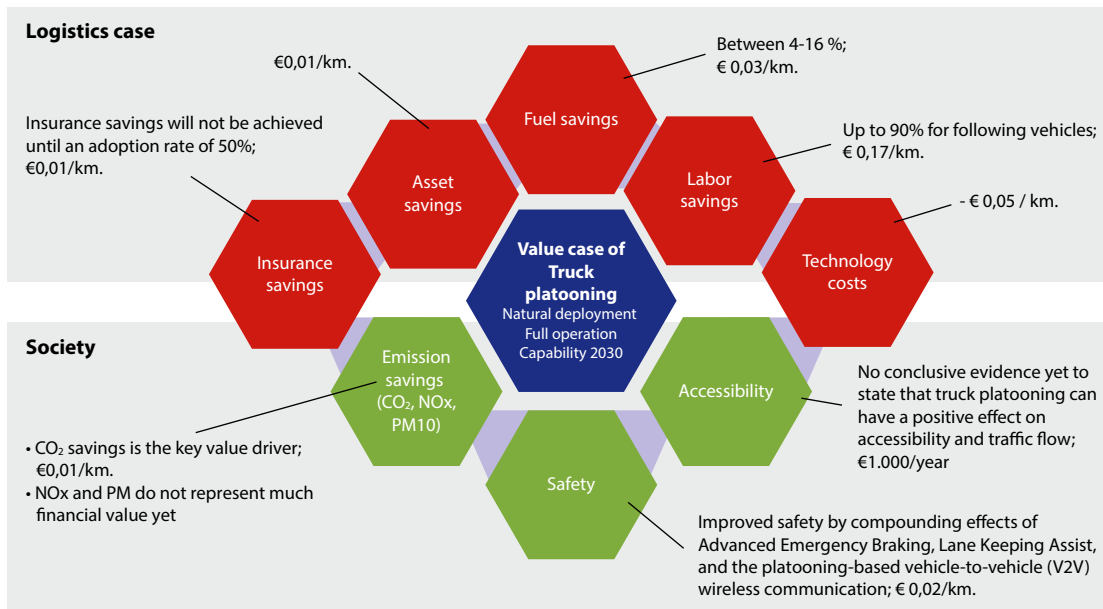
Logistics case

€0,01/km.

Between 4-16 %;
€ 0,03/km.

Fuel savings

Insurance savings will not be achieved until an adoption rate of 50%;
€0,01/km.

Asset savings

Up to 90% for following vehicles;
€ 0,17/km.

Labor savings

- € 0,05 / km.

Insurance savings

Value case of Truck platooning
Natural deployment
Full operation
Capability 2030

Technology costs

Society

Emission savings ($CO_2$, NOx, PM10)

Accessibility

No conclusive evidence yet to state that truck platooning can have a positive effect on accessibility and traffic flow;
€1.000/year

• $CO_2$ savings is the key value driver;
€0,01/km.
• NOx and PM do not represent much financial value yet

Safety

Improved safety by compounding effects of Advanced Emergency Braking, Lane Keeping Assist, and the platooning-based vehicle-to-vehicle (V2V) wireless communication; € 0,02/km.